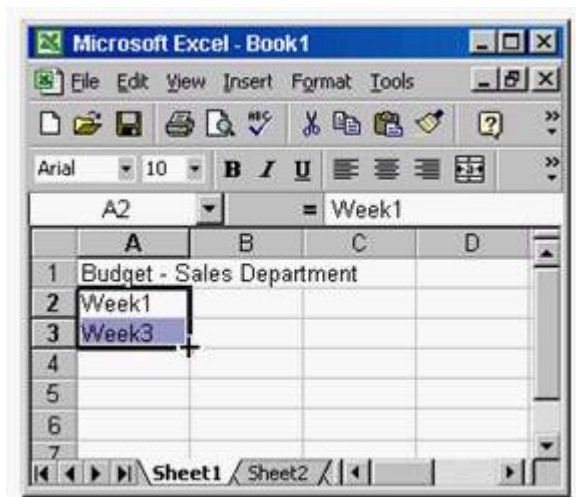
Microsoft Excel - Book1

File Edit View Insert Format Tools

Arial 10 B I U

A2 = Week1

| | A | B | C | D |
|---|---|---|---|---|
| 1 | Budget - Sales Department | | | |
| 2 | Week1 | | | |
| 3 | Week3 | | | |
| 4 | | | | |
| 5 | | | | |
| 6 | | | | |
| 7 | | | | |

Sheet1 Sheet2